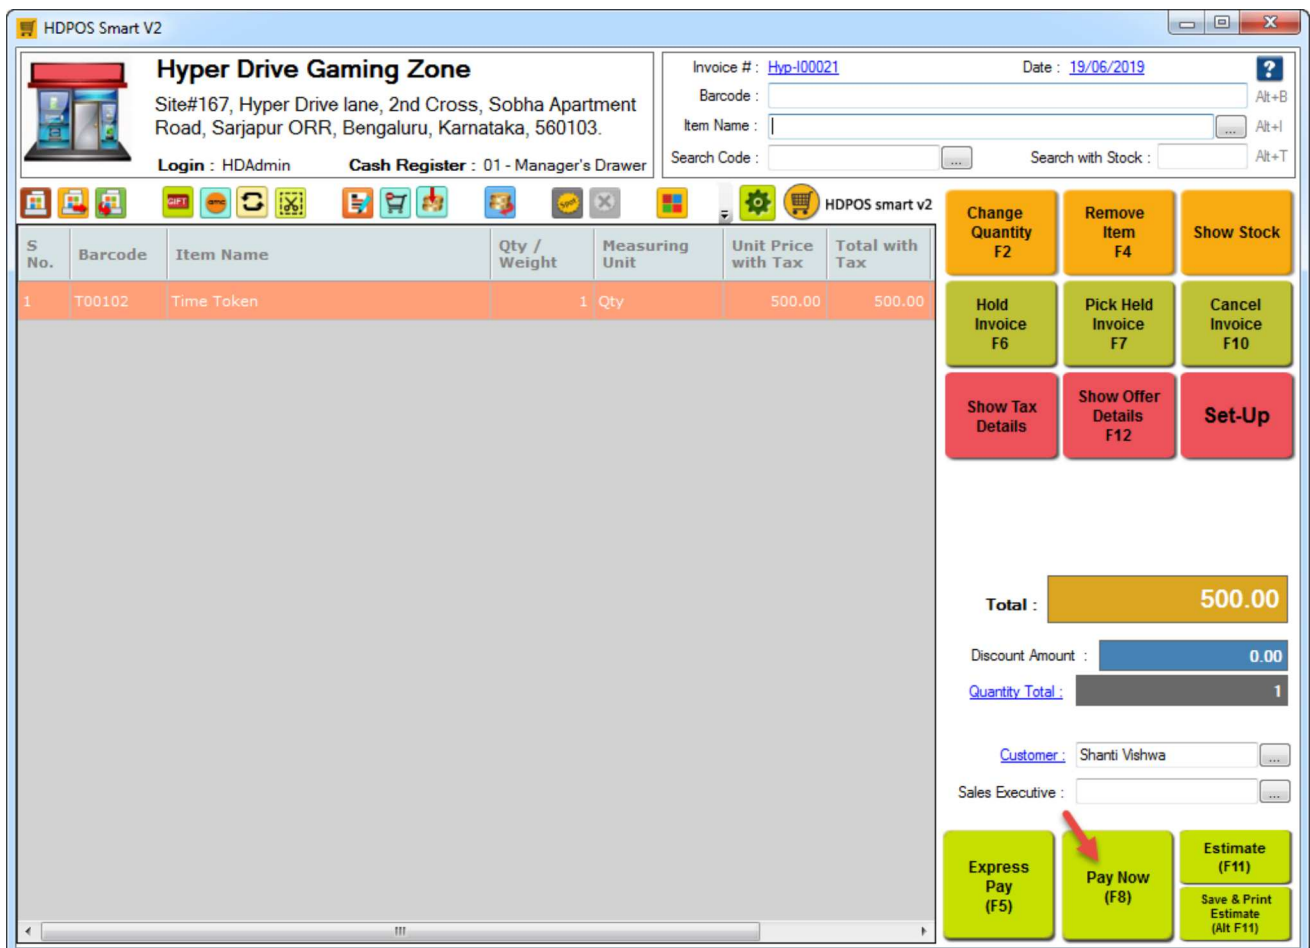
HDPOS Smart V2

Hyper Drive Gaming Zone

Site#167, Hyper Drive lane, 2nd Cross, Sobha Apartment Road, Sarjapur ORR, Bengaluru, Karnataka, 560103.

Login : HDAdmin Cash Register : 01 - Manager's Drawer

Invoice # : Hyp-I00021 Date : 19/06/2019 ?

Barcode : Alt+B

Item Name : ... Alt+I

Search Code : ... Search with Stock : Alt+T

GIFT

HDPOS smart v2

| S No. | Barcode | Item Name | Qty / Weight | Measuring Unit | Unit Price with Tax | Total with Tax |
|---|---|---|---|---|---|---|
| 1 | T00102 | Time Token | 1 | Qty | 500.00 | 500.00 |

Change Quantity F2

Remove Item F4

Show Stock

Hold Invoice F6

Pick Held Invoice F7

Cancel Invoice F10

Show Tax Details

Show Offer Details F12

Set-Up

Total : 500.00

Discount Amount : 0.00

Quantity Total : 1

Customer : Shanti Vishwa ...

Sales Executive : ...

Express Pay (F5)

Pay Now (F8)

Estimate (F11)

Save & Print Estimate (Alt F11)